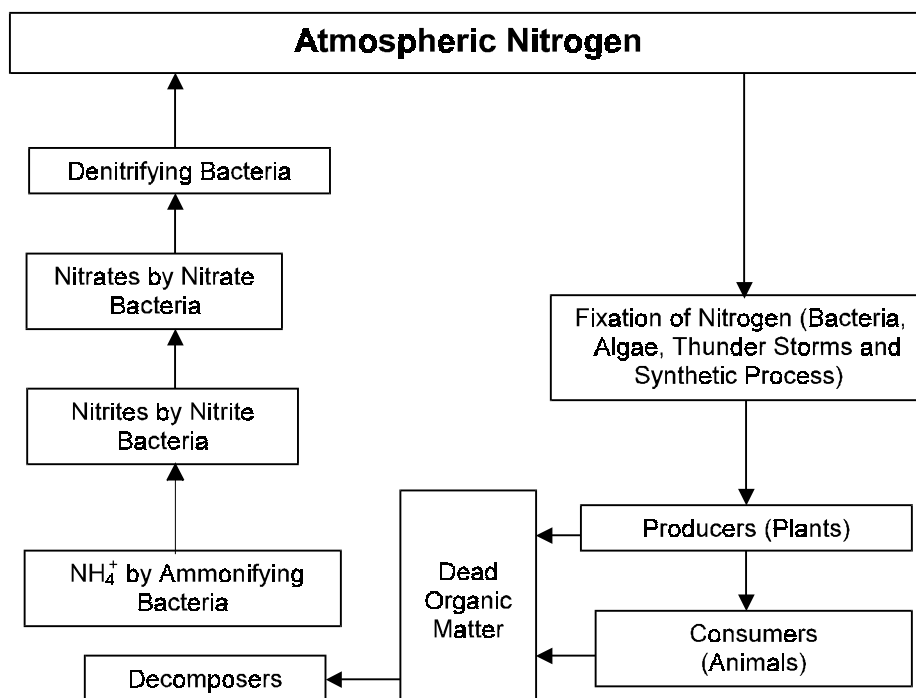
Atmospheric Nitrogen

Denitrifying Bacteria

Nitrates by Nitrate Bacteria

Nitrites by Nitrite Bacteria

$NH_4^+$ by Ammonifying Bacteria

Decomposers

Fixation of Nitrogen (Bacteria, Algae, Thunder Storms and Synthetic Process)

Producers (Plants)

Dead Organic Matter

Consumers (Animals)